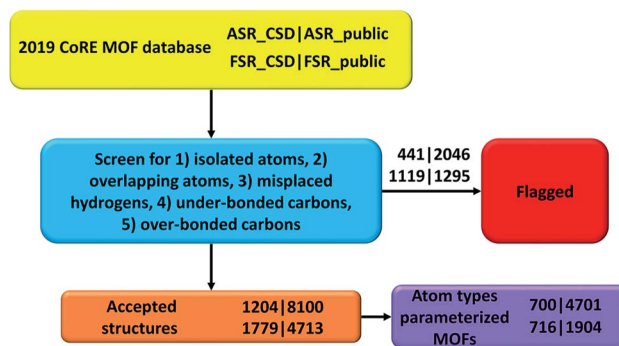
2019 CoRE MOF database

ASR_CSD|ASR_public
FSR_CSD|FSR_public

Screen for 1) isolated atoms, 2) overlapping atoms, 3) misplaced hydrogens, 4) under-bonded carbons, 5) over-bonded carbons

441|2046
1119|1295

Flagged

Accepted structures

1204|8100
1779|4713

Atom types parameterized MOFs

700|4701
716|1904